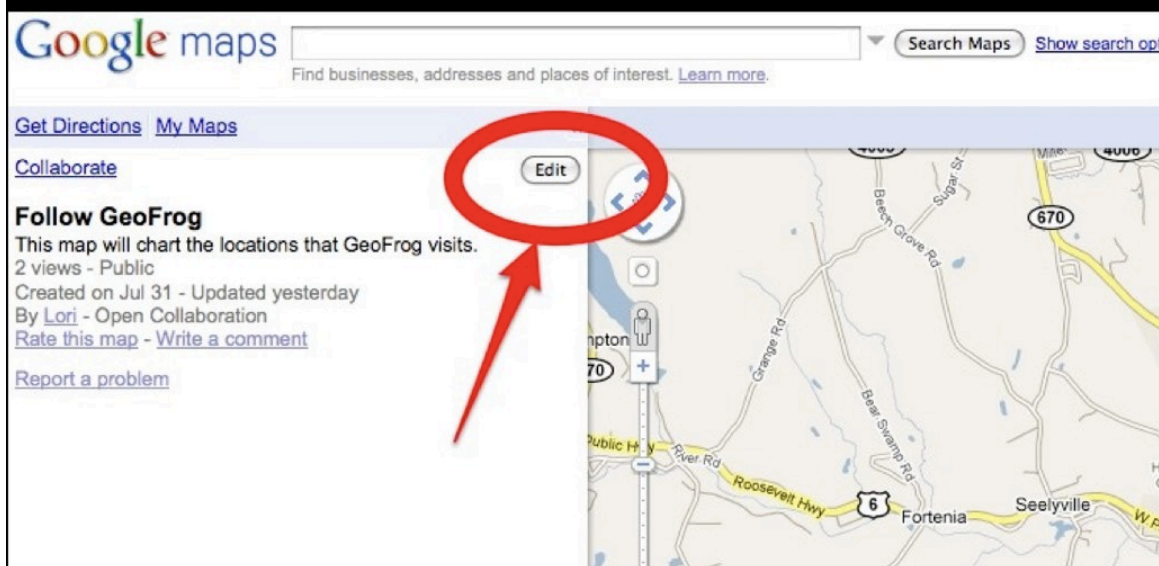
Google maps

Search Maps Show search opt

Find businesses, addresses and places of interest. Learn more.

Get Directions My Maps

Collaborate

Edit

Follow GeoFrog

This map will chart the locations that GeoFrog visits.

2 views - Public

Created on Jul 31 - Updated yesterday

By Lori - Open Collaboration

Rate this map - Write a comment

Report a problem

4006

670

Sugar St

Beech Grove Rd

Grange Rd

Bear Swamp Rd

mpton

70

Public Hwy

River Rd

Roosevelt Hwy

6

Fortenia

Seelyville

W P